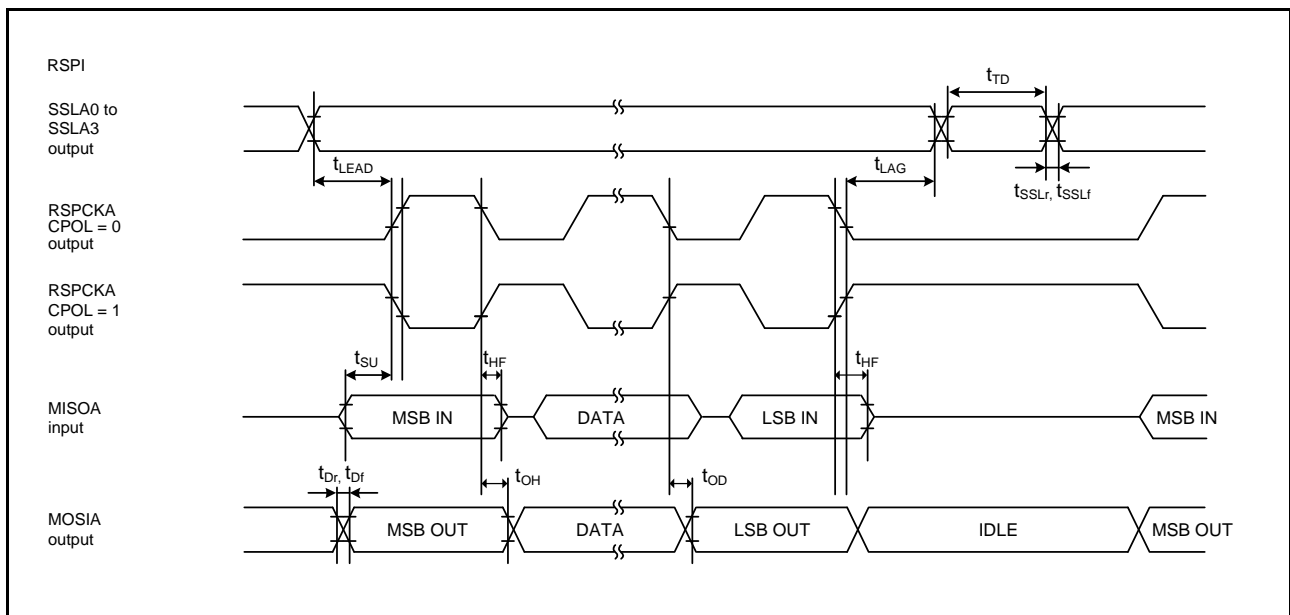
RSPI

SSLA0 to SSLA3 output

$t_{TD}$

$t_{LEAD}$

$t_{LAG}$

$t_{SSLr}$, $t_{SSLf}$

RSPCKA CPOL = 0 output

RSPCKA CPOL = 1 output

$t_{SU}$

$t_{HF}$

$t_{HF}$

MISOA input

MSB IN

DATA

LSB IN

MSB IN

$t_{Dr}$, $t_{Df}$

$t_{OH}$

$t_{OD}$

MOSIA output

MSB OUT

DATA

LSB OUT

IDLE

MSB OUT